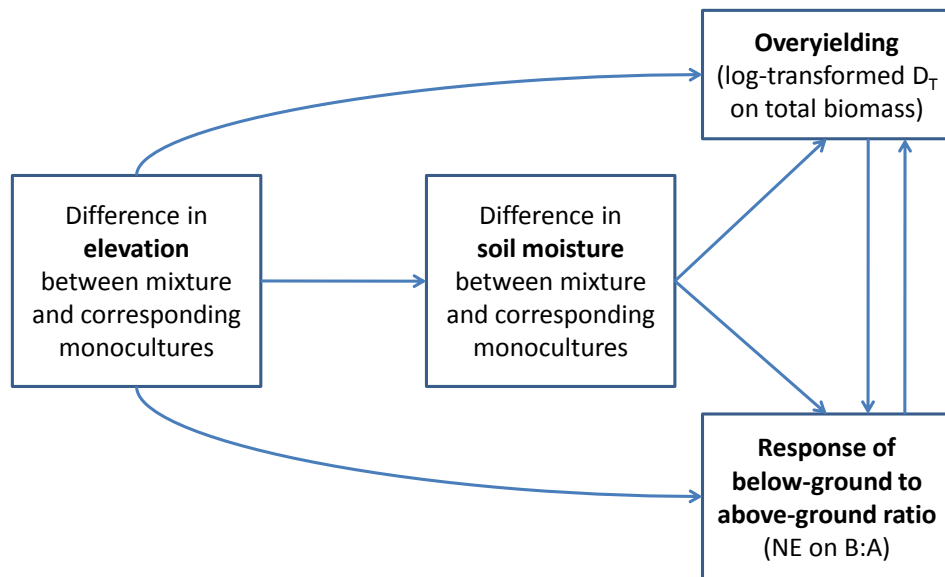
**Overyielding**
(log-transformed $D_T$ on total biomass)

Difference in **elevation** between mixture and corresponding monocultures

Difference in **soil moisture** between mixture and corresponding monocultures

**Response of below-ground to above-ground ratio**
(NE on B:A)